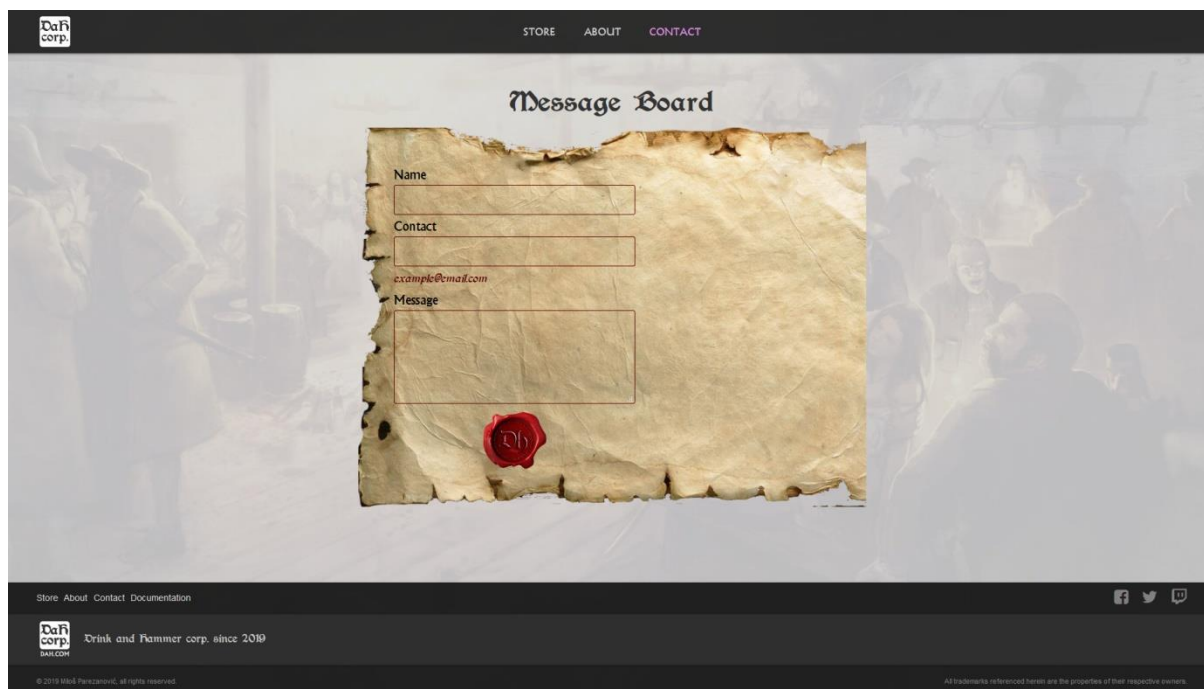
DaH corp.

STORE ABOUT CONTACT

Message Board

Name

Contact

example@email.com

Message

Dh

Store About Contact Documentation

DaH corp. DAH.COM

Drink and Hammer corp. since 2019

© 2019 Miloš Parezanović, all rights reserved.

All trademarks referenced herein are the properties of their respective owners.